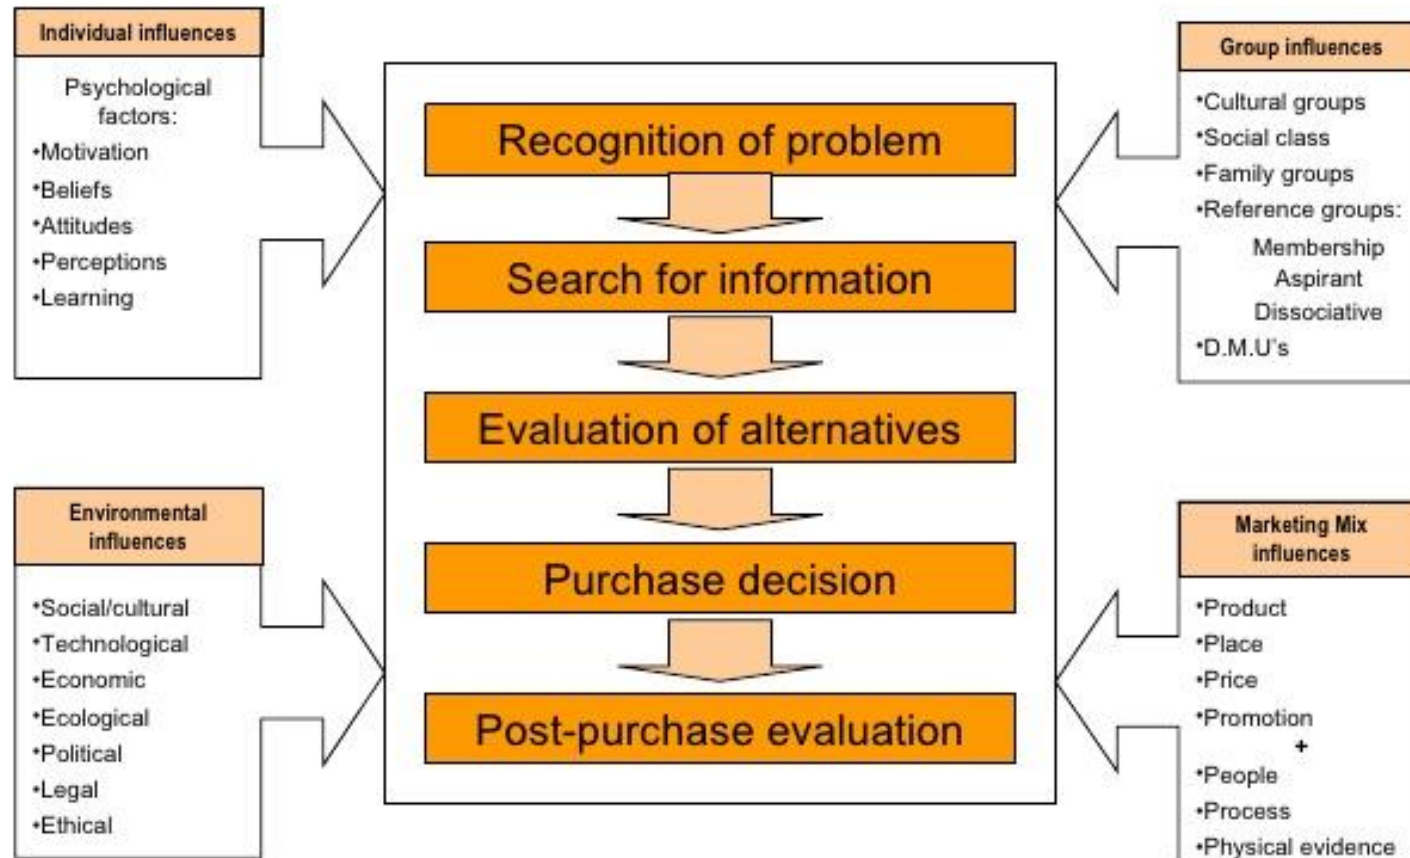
Individual influences

Psychological factors:
•Motivation
•Beliefs
•Attitudes
•Perceptions
•Learning

Recognition of problem

Search for information

Evaluation of alternatives

Purchase decision

Post-purchase evaluation

Group influences

•Cultural groups
•Social class
•Family groups
•Reference groups:
Membership
Aspirant
Dissociative
•D.M.U's

Environmental influences

•Social/cultural
•Technological
•Economic
•Ecological
•Political
•Legal
•Ethical

Marketing Mix influences

•Product
•Place
•Price
•Promotion
+
•People
•Process
•Physical evidence